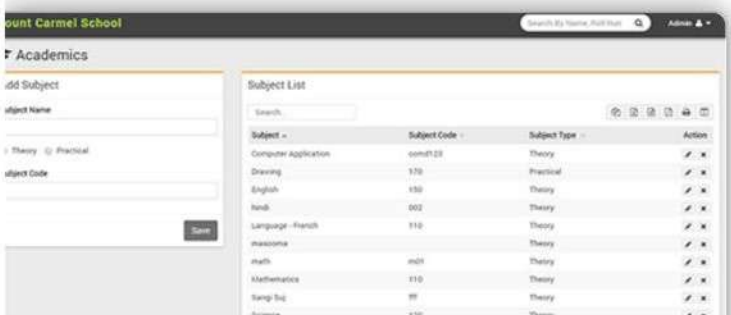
ount Carmel School

Search By Name, Roll Num

Admin

Academics

dd Subject

ubject Name

Theory Practical

ubject Code

Save

Subject List

Search...

| Subject | Subject Code | Subject Type | Action |
|---|---|---|---|
| Computer Application | comd123 | Theory | |
| Drawing | 170 | Practical | |
| English | 150 | Theory | |
| hindi | 002 | Theory | |
| Language - French | 110 | Theory | |
| maxsome | | Theory | |
| math | m01 | Theory | |
| Mathematics | 110 | Theory | |
| Sangi Suj | fff | Theory | |
| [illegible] | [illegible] | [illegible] | |